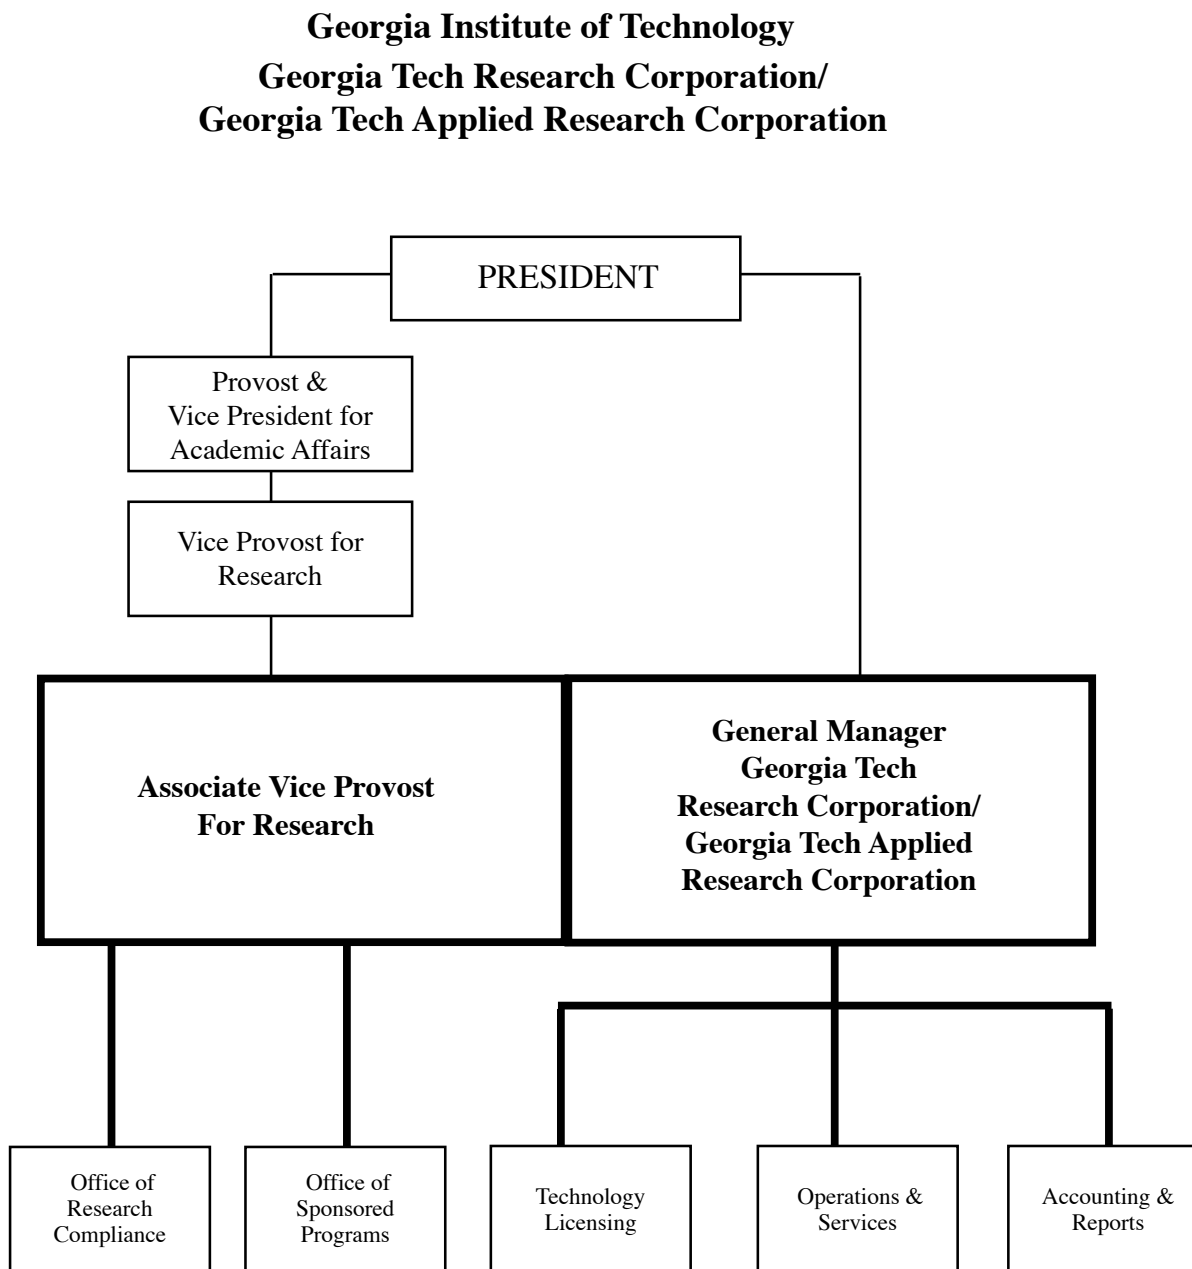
Georgia Institute of Technology
Georgia Tech Research Corporation/
Georgia Tech Applied Research Corporation

PRESIDENT

Provost & Vice President for Academic Affairs

Vice Provost for Research

Associate Vice Provost For Research

General Manager Georgia Tech Research Corporation/ Georgia Tech Applied Research Corporation

Office of Research Compliance

Office of Sponsored Programs

Technology Licensing

Operations & Services

Accounting & Reports